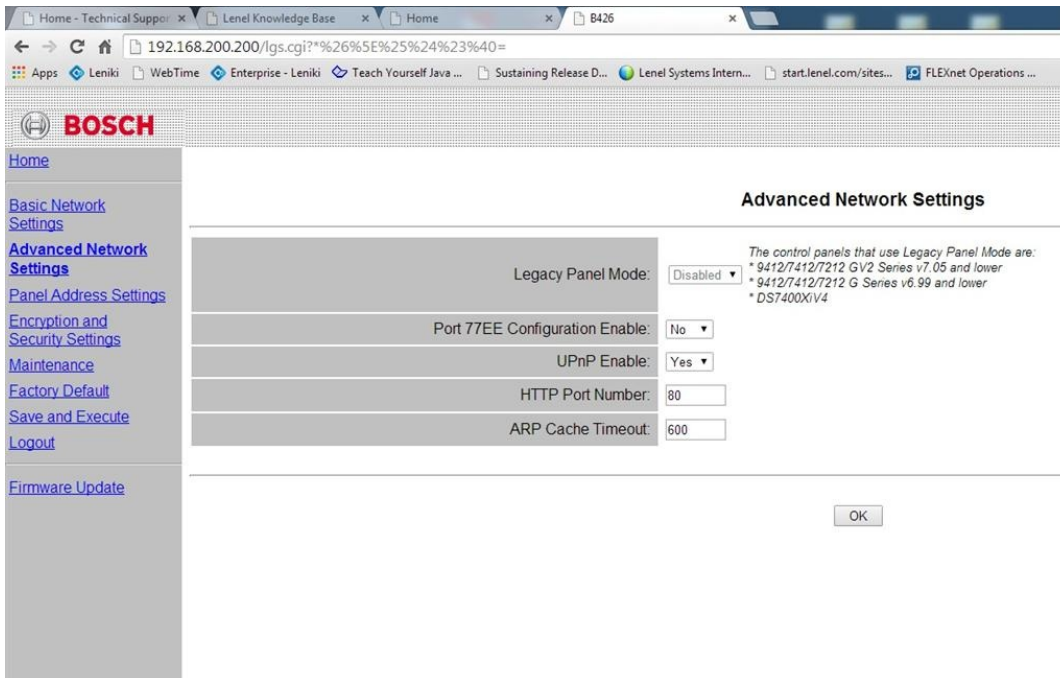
Home - Technical Suppor ×
Lenel Knowledge Base ×
Home ×
B426 ×

192.168.200.200/lgs.cgi?*%26%5E%25%24%23%40=

Apps Leniki WebTime Enterprise - Leniki Teach Yourself Java ... Sustaining Release D... Lenel Systems Intern... start.lenel.com/sites... FLEXnet Operations ...

BOSCH

Home

Basic Network Settings
Advanced Network Settings
Panel Address Settings
Encryption and Security Settings
Maintenance
Factory Default
Save and Execute
Logout

Firmware Update

Advanced Network Settings

| | | |
|---|---|---|
| Legacy Panel Mode: | Disabled | The control panels that use Legacy Panel Mode are: * 9412/7412/7212 GV2 Series v7.05 and lower * 9412/7412/7212 G Series v6.99 and lower * DS7400XiV4 |
| Port 77EE Configuration Enable: | No | |
| UPnP Enable: | Yes | |
| HTTP Port Number: | 80 | |
| ARP Cache Timeout: | 600 | |

OK